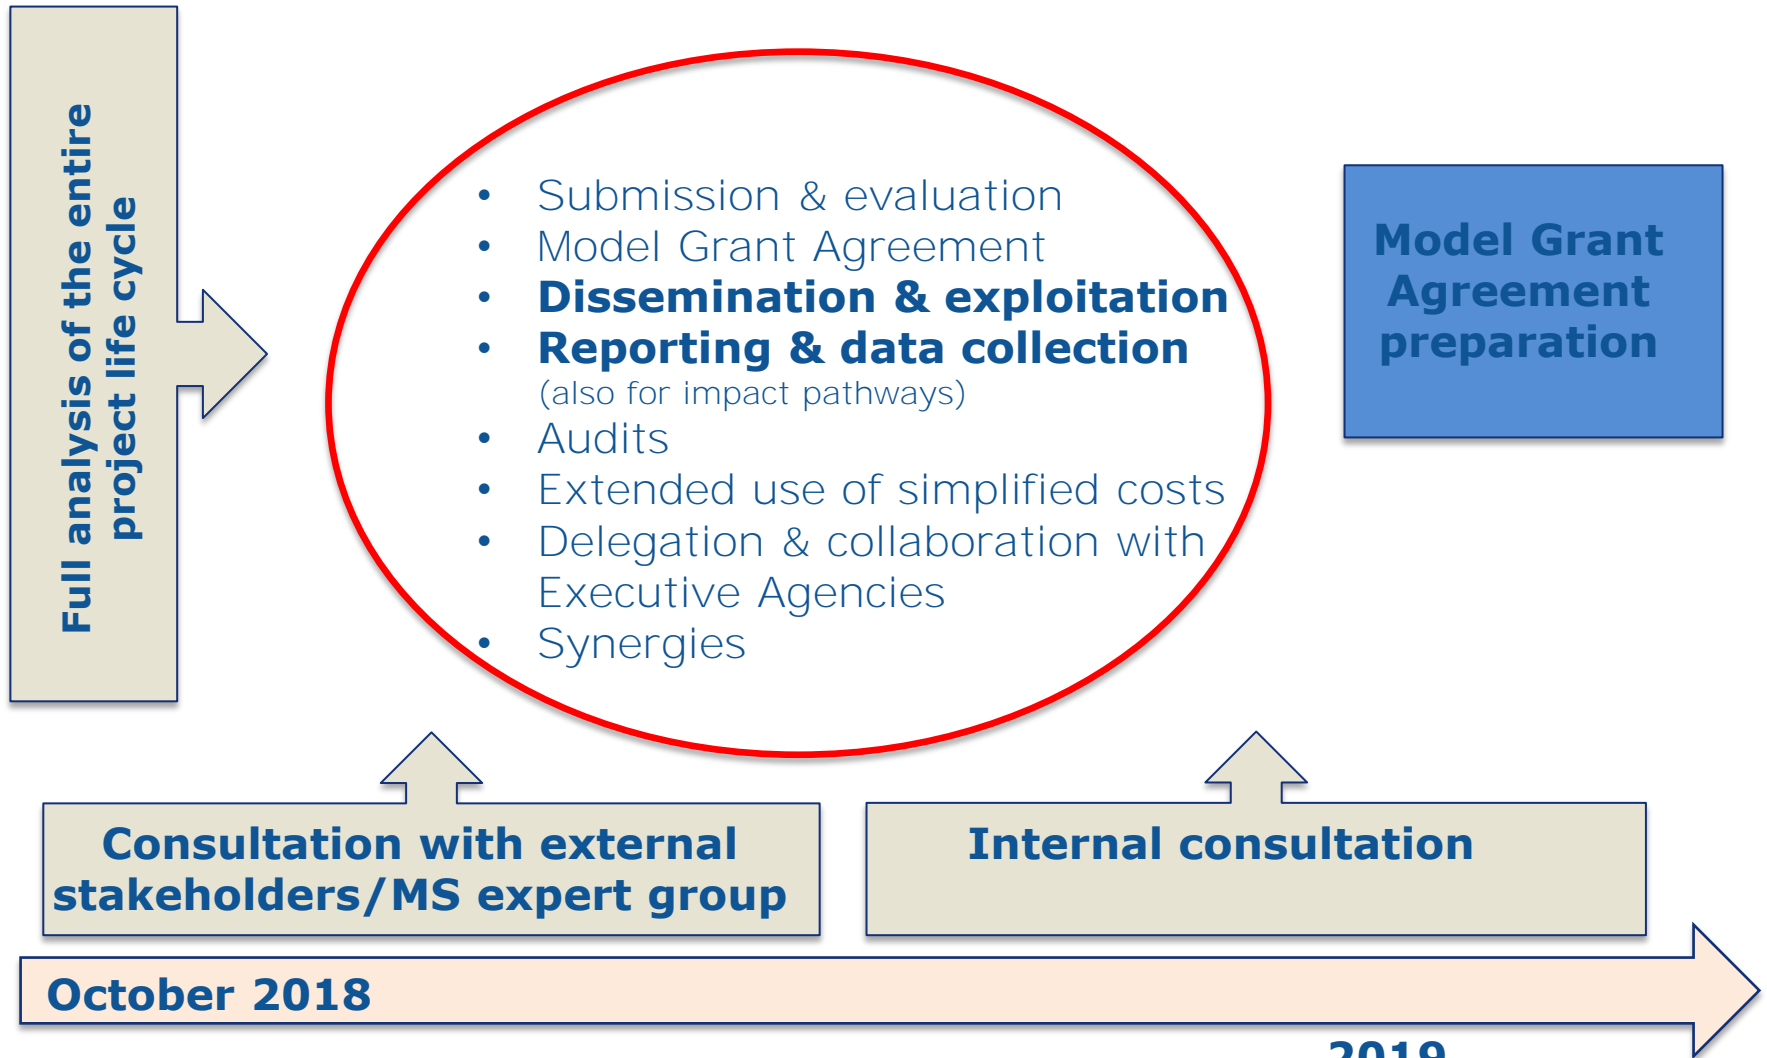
Full analysis of the entire project life cycle

- Submission & evaluation
- Model Grant Agreement
- **Dissemination & exploitation**
- **Reporting & data collection** (also for impact pathways)
- Audits
- Extended use of simplified costs
- Delegation & collaboration with Executive Agencies
- Synergies

Model Grant Agreement preparation

Consultation with external stakeholders/MS expert group

Internal consultation

October 2018

2019